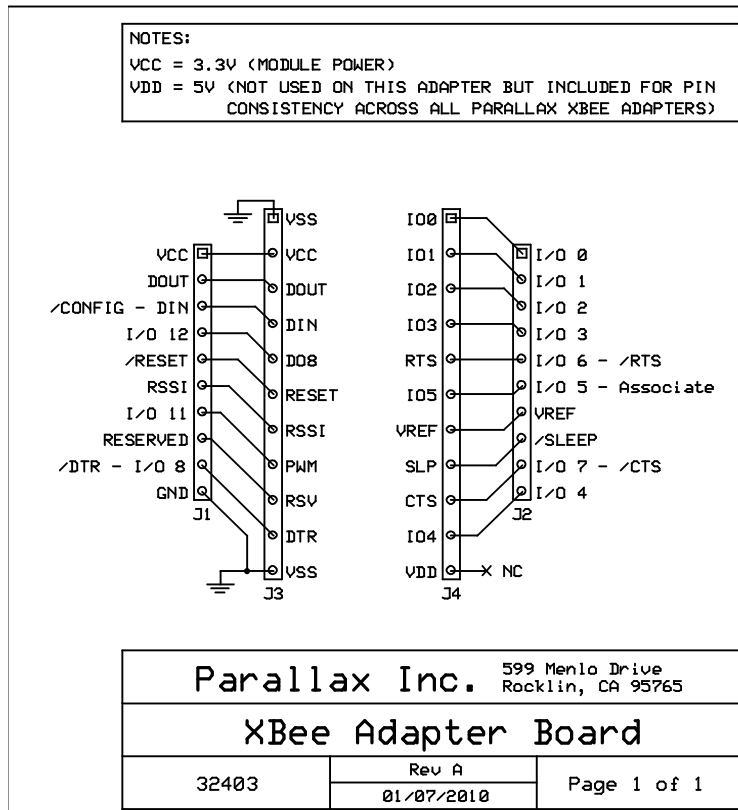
NOTES:
VCC = 3.3V (MODULE POWER)
VDD = 5V (NOT USED ON THIS ADAPTER BUT INCLUDED FOR PIN CONSISTENCY ACROSS ALL PARALLAX XBEE ADAPTERS)

VCC
DOUT
/CONFIG - DIN
I/O 12
/RESET
RSSI
I/O 11
RESERVED
/DTR - I/O 8
GND
J1

VSS
VCC
DOUT
DIN
DO8
RESET
RSSI
PWM
RSV
DTR
VSS
J3

IO0
IO1
IO2
IO3
RTS
IO5
VREF
SLP
CTS
IO4
VDD
J4

NC

I/O 0
I/O 1
I/O 2
I/O 3
I/O 6 - /RTS
I/O 5 - Associate
VREF
/SLEEP
I/O 7 - /CTS
I/O 4
J2

| Parallax Inc. 599 Menlo Drive Rocklin, CA 95765 | | |
|---|---|---|
| XBee Adapter Board | | |
| 32403 | Rev A 01/07/2010 | Page 1 of 1 |